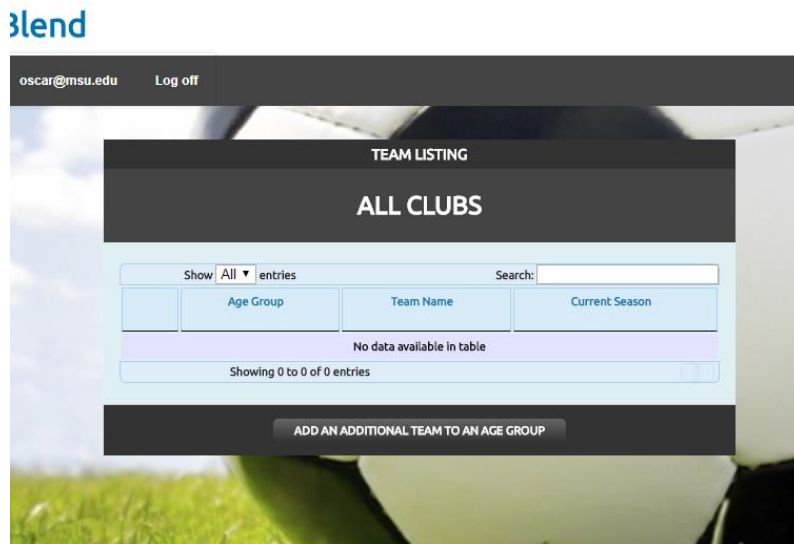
3lend

oscar@msu.edu Log off

TEAM LISTING

ALL CLUBS

Show All ▼ entries Search:

| | Age Group | Team Name | Current Season |
|---|---|---|---|
| No data available in table | | | |

Showing 0 to 0 of 0 entries

ADD AN ADDITIONAL TEAM TO AN AGE GROUP